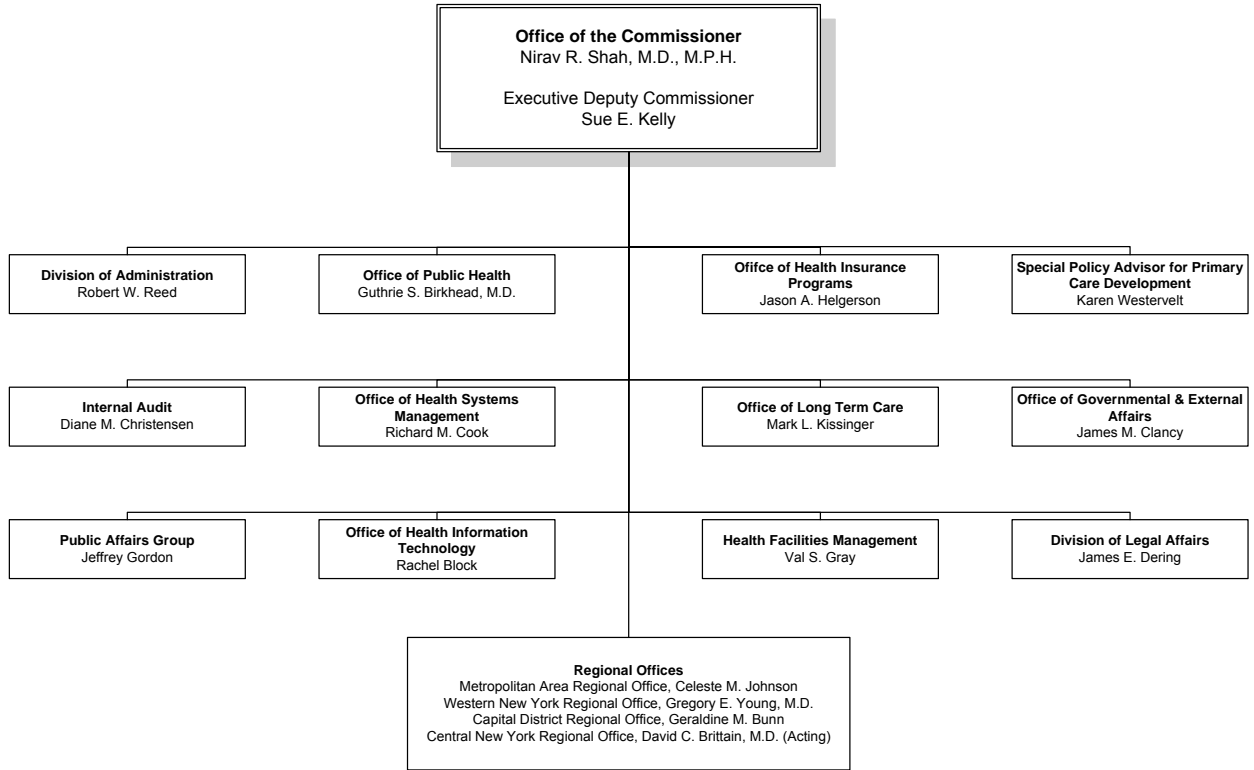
**Office of the Commissioner**
Nirav R. Shah, M.D., M.P.H.

Executive Deputy Commissioner
Sue E. Kelly

**Division of Administration**
Robert W. Reed

**Office of Public Health**
Guthrie S. Birkhead, M.D.

**Oifice of Health Insurance Programs**
Jason A. Helgerson

**Special Policy Advisor for Primary Care Development**
Karen Westervelt

**Internal Audit**
Diane M. Christensen

**Office of Health Systems Management**
Richard M. Cook

**Office of Long Term Care**
Mark L. Kissinger

**Office of Governmental & External Affairs**
James M. Clancy

**Public Affairs Group**
Jeffrey Gordon

**Office of Health Information Technology**
Rachel Block

**Health Facilities Management**
Val S. Gray

**Division of Legal Affairs**
James E. Dering

**Regional Offices**
Metropolitan Area Regional Office, Celeste M. Johnson
Western New York Regional Office, Gregory E. Young, M.D.
Capital District Regional Office, Geraldine M. Bunn
Central New York Regional Office, David C. Brittain, M.D. (Acting)